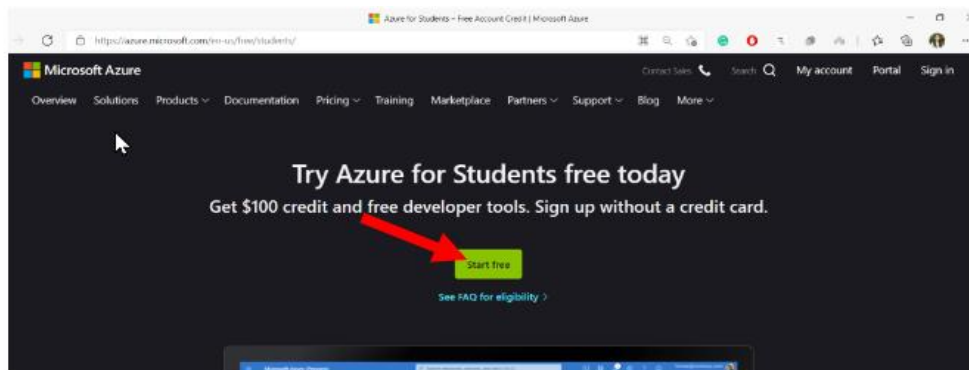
Azure for Students – Free Account Credit | Microsoft Azure

https://azure.microsoft.com/en-us/free/students/

Microsoft Azure

Contact Sales Search My account Portal Sign in

Overview Solutions Products Documentation Pricing Training Marketplace Partners Support Blog More

Try Azure for Students free today

Get $100 credit and free developer tools. Sign up without a credit card.

Start free

See FAQ for eligibility >